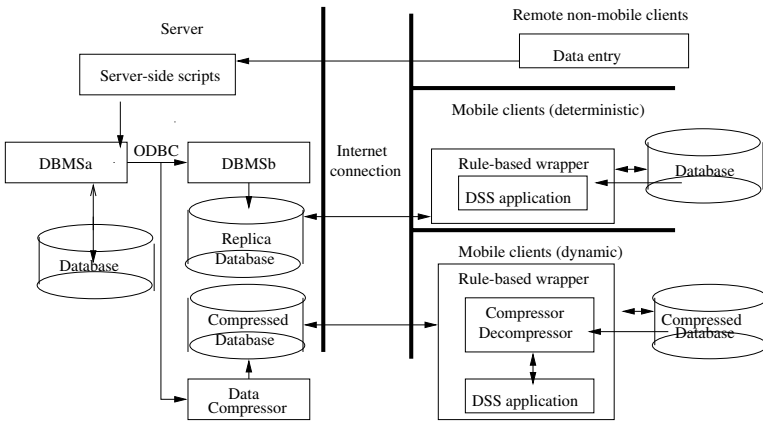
Server

Server-side scripts

DBMSa

ODBC

DBMSb

Database

Replica Database

Compressed Database

Data Compressor

Internet connection

Remote non-mobile clients

Data entry

Mobile clients (deterministic)

Rule-based wrapper

DSS application

Database

Mobile clients (dynamic)

Rule-based wrapper

Compressor Decompressor

DSS application

Compressed Database